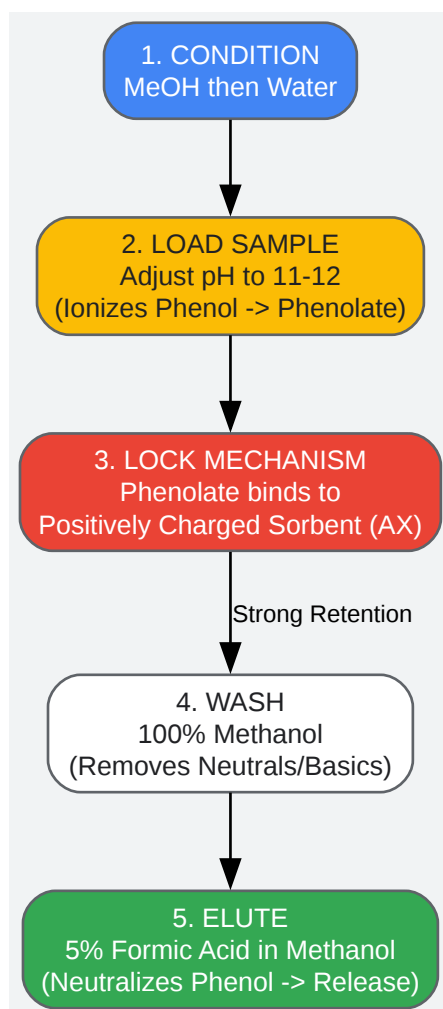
1. CONDITION
MeOH then Water

2. LOAD SAMPLE
Adjust pH to 11-12
(Ionizes Phenol -> Phenolate)

3. LOCK MECHANISM
Phenolate binds to
Positively Charged Sorbent (AX)

Strong Retention

4. WASH
100% Methanol
(Removes Neutrals/Basics)

5. ELUTE
5% Formic Acid in Methanol
(Neutralizes Phenol -> Release)